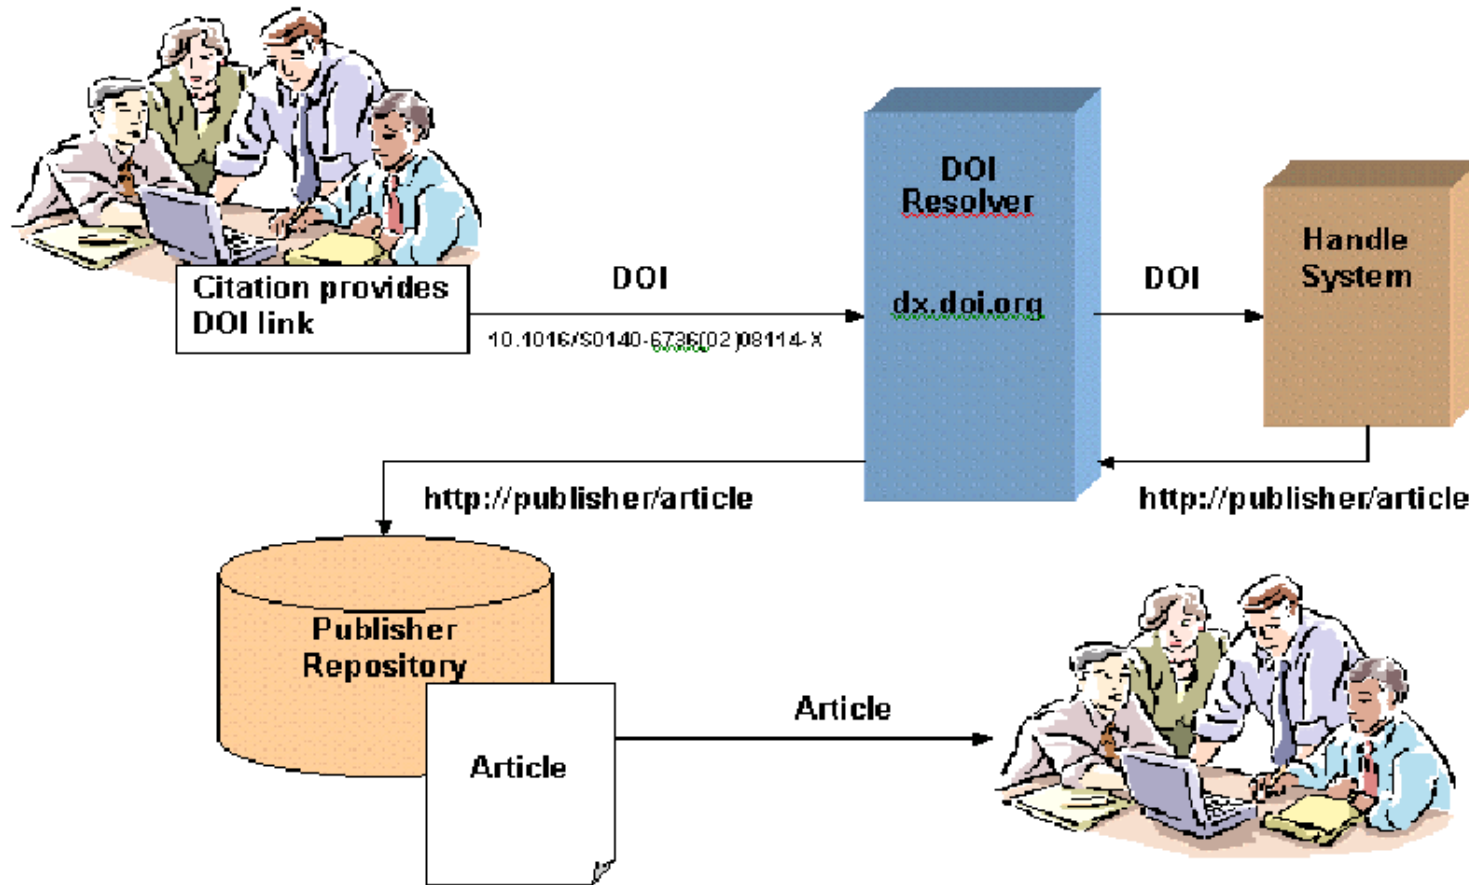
Citation provides DOI link

DOI

10.1016/S0140-6736(02)08114-X

DOI Resolver

dx.doi.org

DOI

Handle System

http://publisher/article

http://publisher/article

Publisher Repository

Article

Article